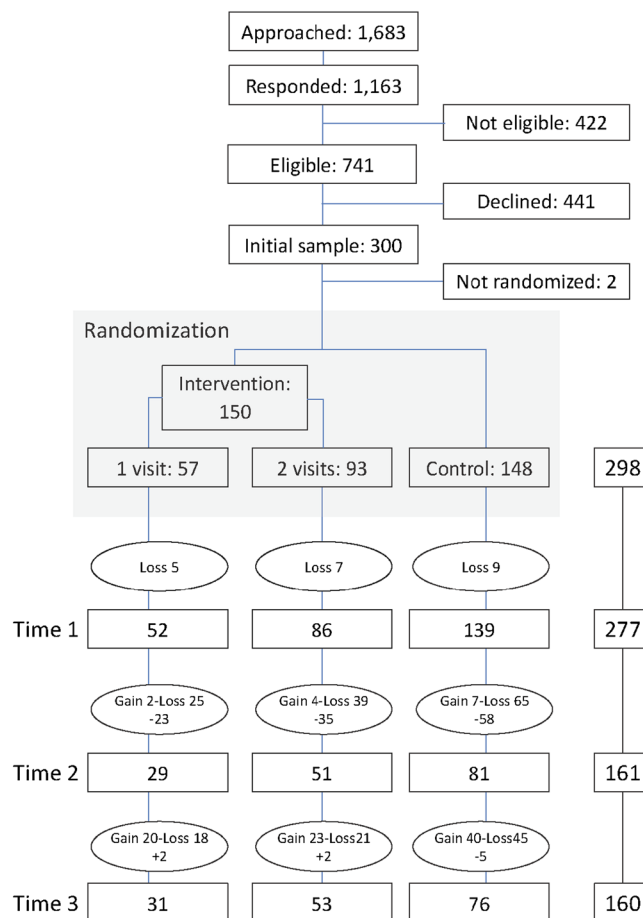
Approached: 1,683

Responded: 1,163

Not eligible: 422

Eligible: 741

Declined: 441

Initial sample: 300

Not randomized: 2

Randomization

Intervention: 150

1 visit: 57

2 visits: 93

Control: 148

298

Loss 5

Loss 7

Loss 9

Time 1

52

86

139

277

Gain 2-Loss 25 -23

Gain 4-Loss 39 -35

Gain 7-Loss 65 -58

Time 2

29

51

81

161

Gain 20-Loss 18 +2

Gain 23-Loss21 +2

Gain 40-Loss45 -5

Time 3

31

53

76

160